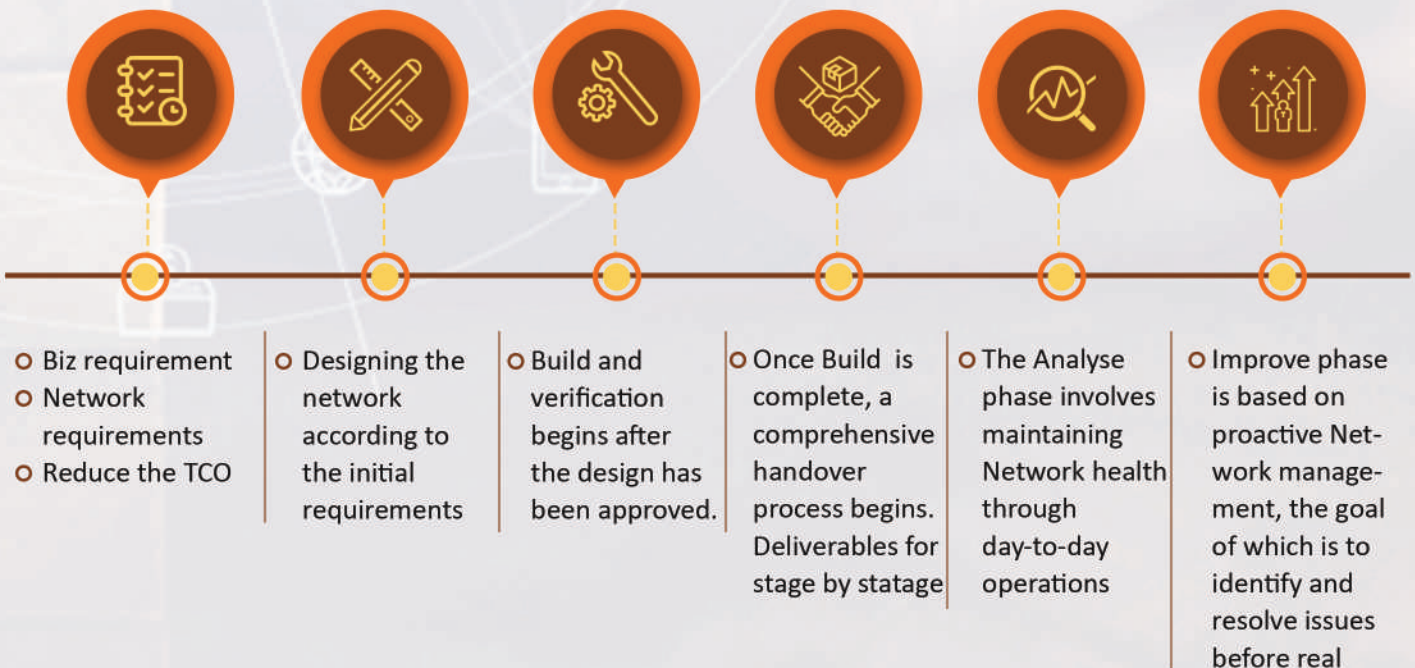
- Biz requirement
- Network requirements
- Reduce the TCO

- Designing the network according to the initial requirements

- Build and verification begins after the design has been approved.

- Once Build is complete, a comprehensive handover process begins. Deliverables for stage by statage

- The Analyse phase involves maintaining Network health through day-to-day operations

- Improve phase is based on proactive Network management, the goal of which is to identify and resolve issues before real